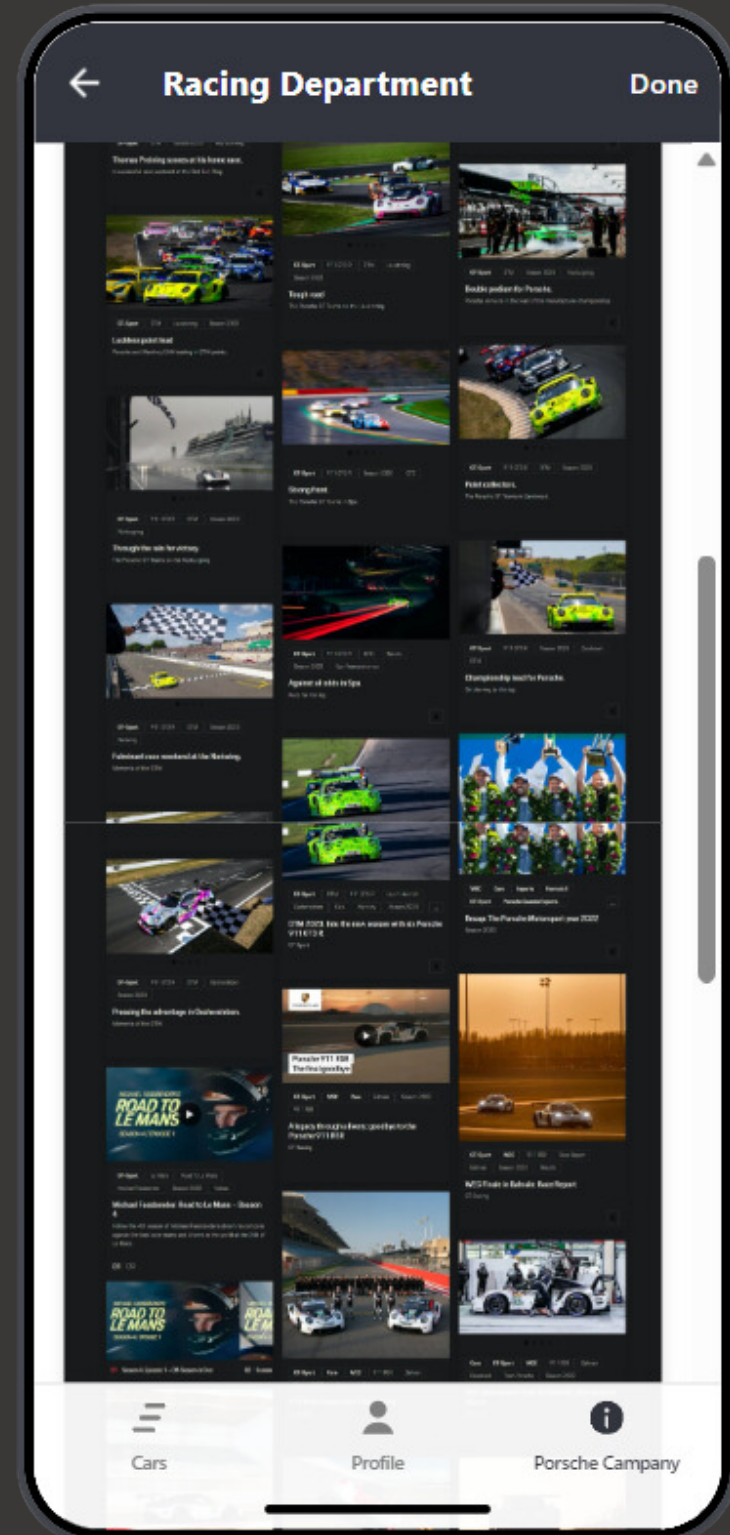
Racing Department

Done

Thomas Preining scores at his home race.

Lockless point lead

Through the rain for victory.

Poleinand race weekend at the Nürburgring.

Pressing the advantage in Oschersleben.

ROAD TO LE MANS

Michael Fassbender: Road to Le Mans – Season 4

ROAD TO LE MANS

Tough road

Strong Finish

Against all odds in Spa

DTM 2023: this the new season with the Porsche 911 GT3 R

Porsche 911 RSR The final goodbye

A legacy through wheels: goodbye to the Porsche 911 RSR

Double podium for Porsche.

Point collectors.

Championship lead for Porsche.

Recap: The Porsche Motorsport year 2022

WEC Finale in Bahrain: Race Report

Cars

Profile

Porsche Campany